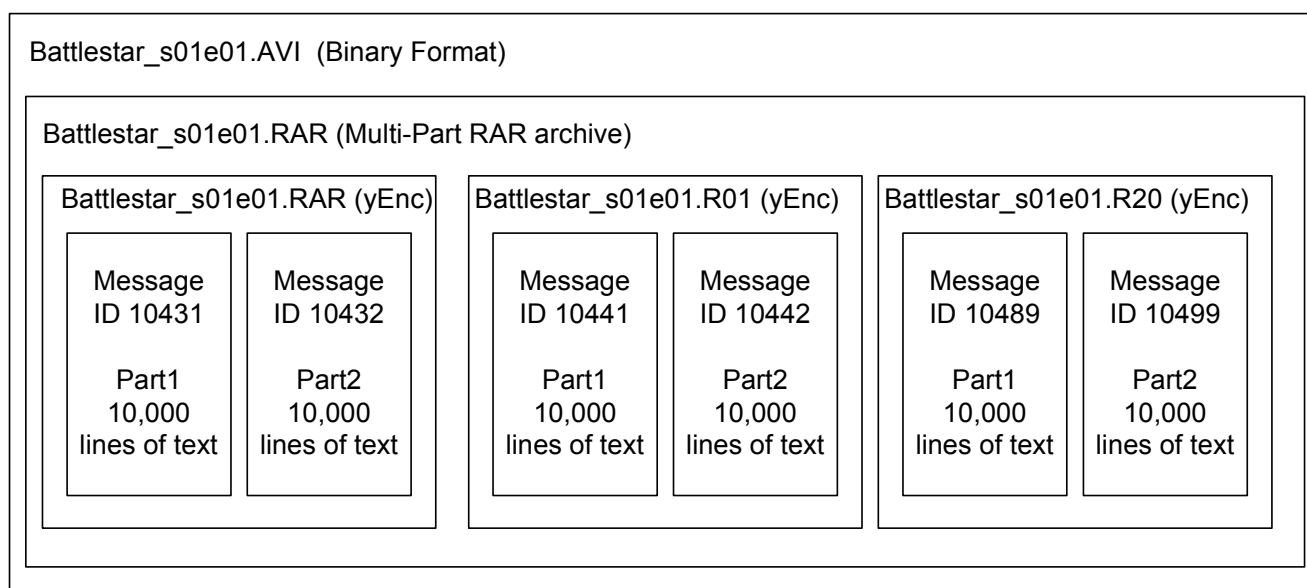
Battlestar_s01e01.AVI (Binary Format)

Battlestar_s01e01.RAR (Multi-Part RAR archive)

Battlestar_s01e01.RAR (yEnc)

Message ID 10431

Part1 10,000 lines of text

Message ID 10432

Part2 10,000 lines of text

Battlestar_s01e01.R01 (yEnc)

Message ID 10441

Part1 10,000 lines of text

Message ID 10442

Part2 10,000 lines of text

Battlestar_s01e01.R20 (yEnc)

Message ID 10489

Part1 10,000 lines of text

Message ID 10499

Part2 10,000 lines of text